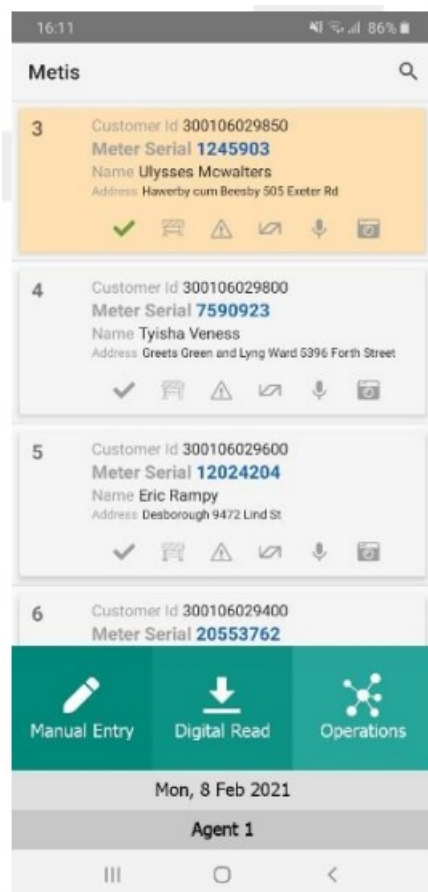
16:11
86%

Metis

3
Customer Id 300106029850
Meter Serial 1245903
Name Ulysses Mcwalters
Address Hawerby cum Beesby 505 Exeter Rd

4
Customer Id 300106029800
Meter Serial 7590923
Name Tyisha Veness
Address Greets Green and Lyng Ward 5396 Forth Street

5
Customer Id 300106029600
Meter Serial 12024204
Name Eric Rampy
Address Desborough 9472 Lind St

6
Customer Id 300106029400
Meter Serial 20553762

Manual Entry
Digital Read
Operations

Mon, 8 Feb 2021

Agent 1